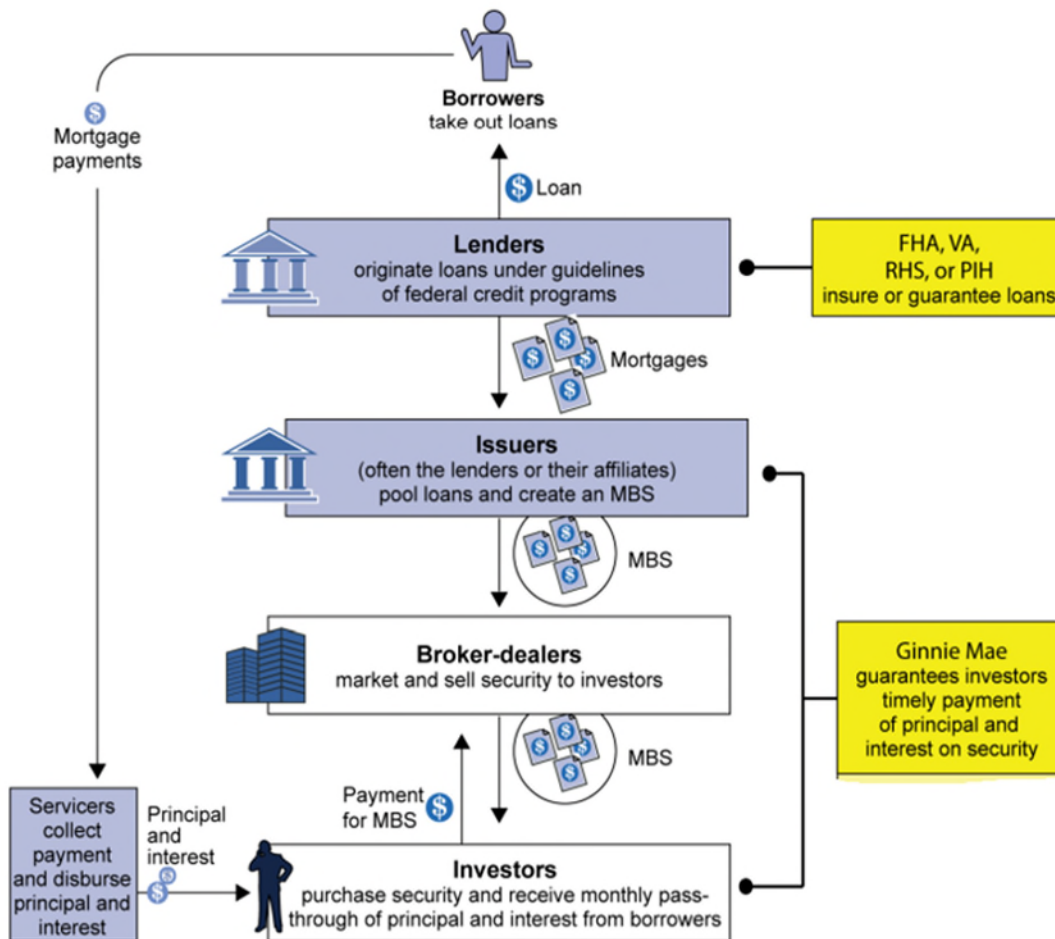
Borrowers
take out loans

Mortgage payments

Loan

Lenders
originate loans under guidelines of federal credit programs

FHA, VA, RHS, or PIH
insure or guarantee loans

Mortgages

Issuers
(often the lenders or their affiliates) pool loans and create an MBS

MBS

Broker-dealers
market and sell security to investors

Ginnie Mae
guarantees investors timely payment of principal and interest on security

MBS

Payment for MBS

Servicers collect payment and disburse principal and interest

Principal and interest

Investors
purchase security and receive monthly pass-through of principal and interest from borrowers